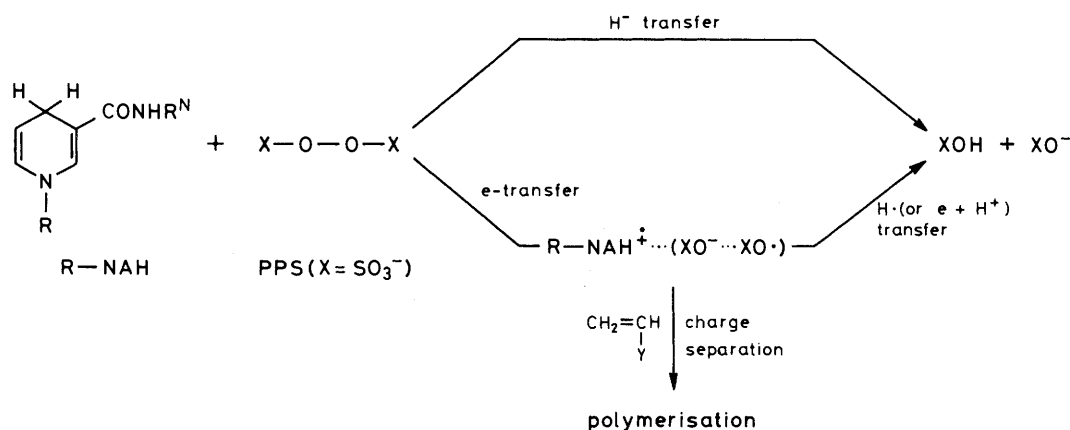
H H CONHR$^N$ N R

R—NAH

+ X—O—O—X

PPS(X = $SO_3^-$)

H$^-$ transfer

e-transfer

R—NAH$^{\dot{+}}$···($XO^-$···XO·)

H·(or e + $H^+$) transfer

XOH + $XO^-$

$CH_2$=CH Y

charge separation

polymerisation